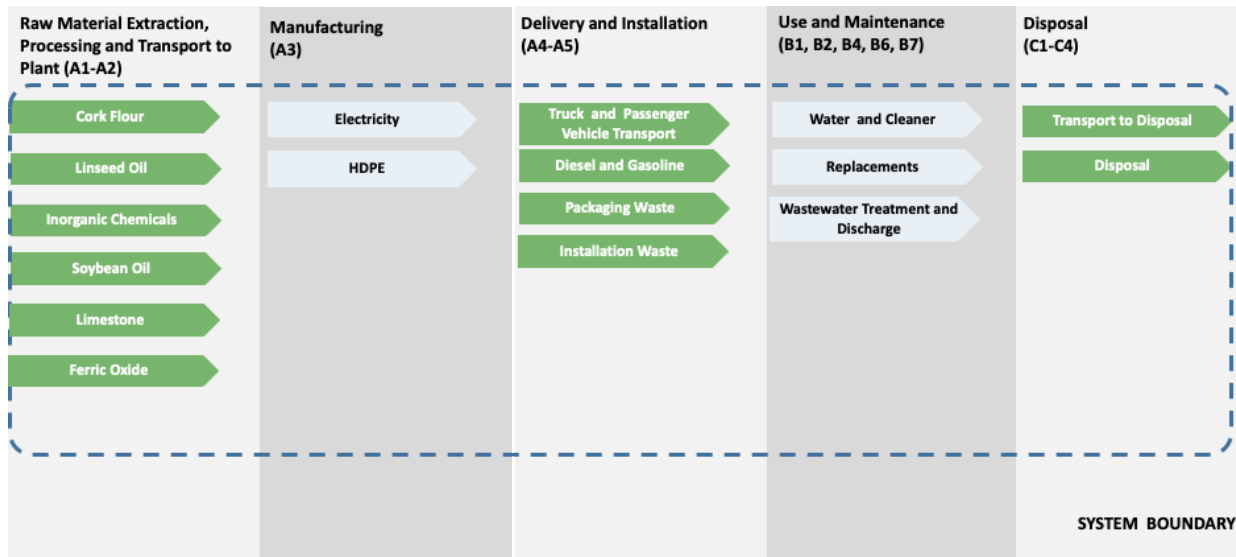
Raw Material Extraction, Processing and Transport to Plant (A1-A2)

Cork Flour

Linseed Oil

Inorganic Chemicals

Soybean Oil

Limestone

Ferric Oxide

Manufacturing (A3)

Electricity

HDPE

Delivery and Installation (A4-A5)

Truck and Passenger Vehicle Transport

Diesel and Gasoline

Packaging Waste

Installation Waste

Use and Maintenance (B1, B2, B4, B6, B7)

Water and Cleaner

Replacements

Wastewater Treatment and Discharge

Disposal (C1-C4)

Transport to Disposal

Disposal

SYSTEM BOUNDARY